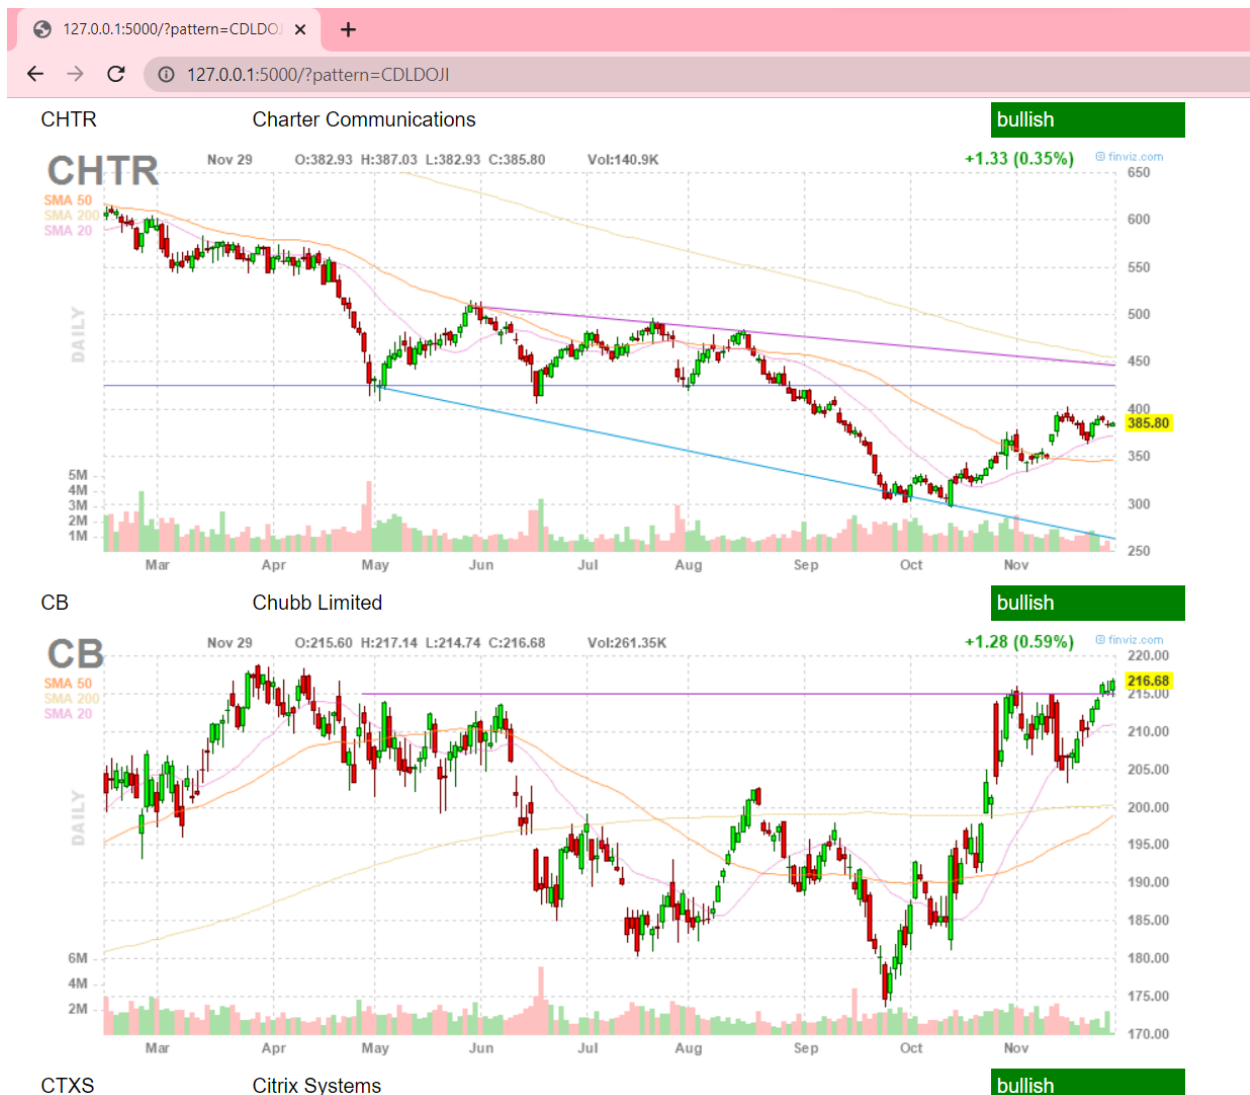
127.0.0.1:5000/?pattern=CDLDOJ ×
+
127.0.0.1:5000/?pattern=CDLDOJI

CHTR
Charter Communications
bullish

CHTR
Nov 29
O:382.93 H:387.03 L:382.93 C:385.80
Vol:140.9K
+1.33 (0.35%)
finviz.com
SMA 50
SMA 200
SMA 20
DAILY
650
600
550
500
450
400
385.80
350
300
250
5M
4M
3M
2M
1M
Mar
Apr
May
Jun
Jul
Aug
Sep
Oct
Nov

CB
Chubb Limited
bullish

CB
Nov 29
O:215.60 H:217.14 L:214.74 C:216.68
Vol:261.35K
+1.28 (0.59%)
finviz.com
SMA 50
SMA 200
SMA 20
DAILY
220.00
216.68
215.00
210.00
205.00
200.00
195.00
190.00
185.00
180.00
175.00
170.00
6M
4M
2M
Mar
Apr
May
Jun
Jul
Aug
Sep
Oct
Nov

CTXS
Citrix Systems
bullish